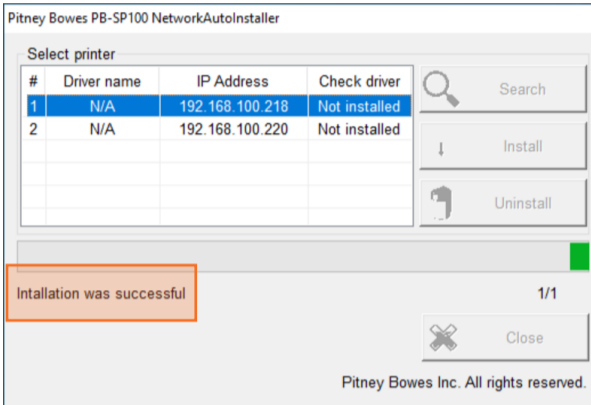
Pitney Bowes PB-SP100 NetworkAutoInstaller

Select printer

| # | Driver name | IP Address | Check driver |
|---|---|---|---|
| 1 | N/A | 192.168.100.218 | Not installed |
| 2 | N/A | 192.168.100.220 | Not installed |

Search

Install

Uninstall

Intallation was successful

1/1

Close

Pitney Bowes Inc. All rights reserved.